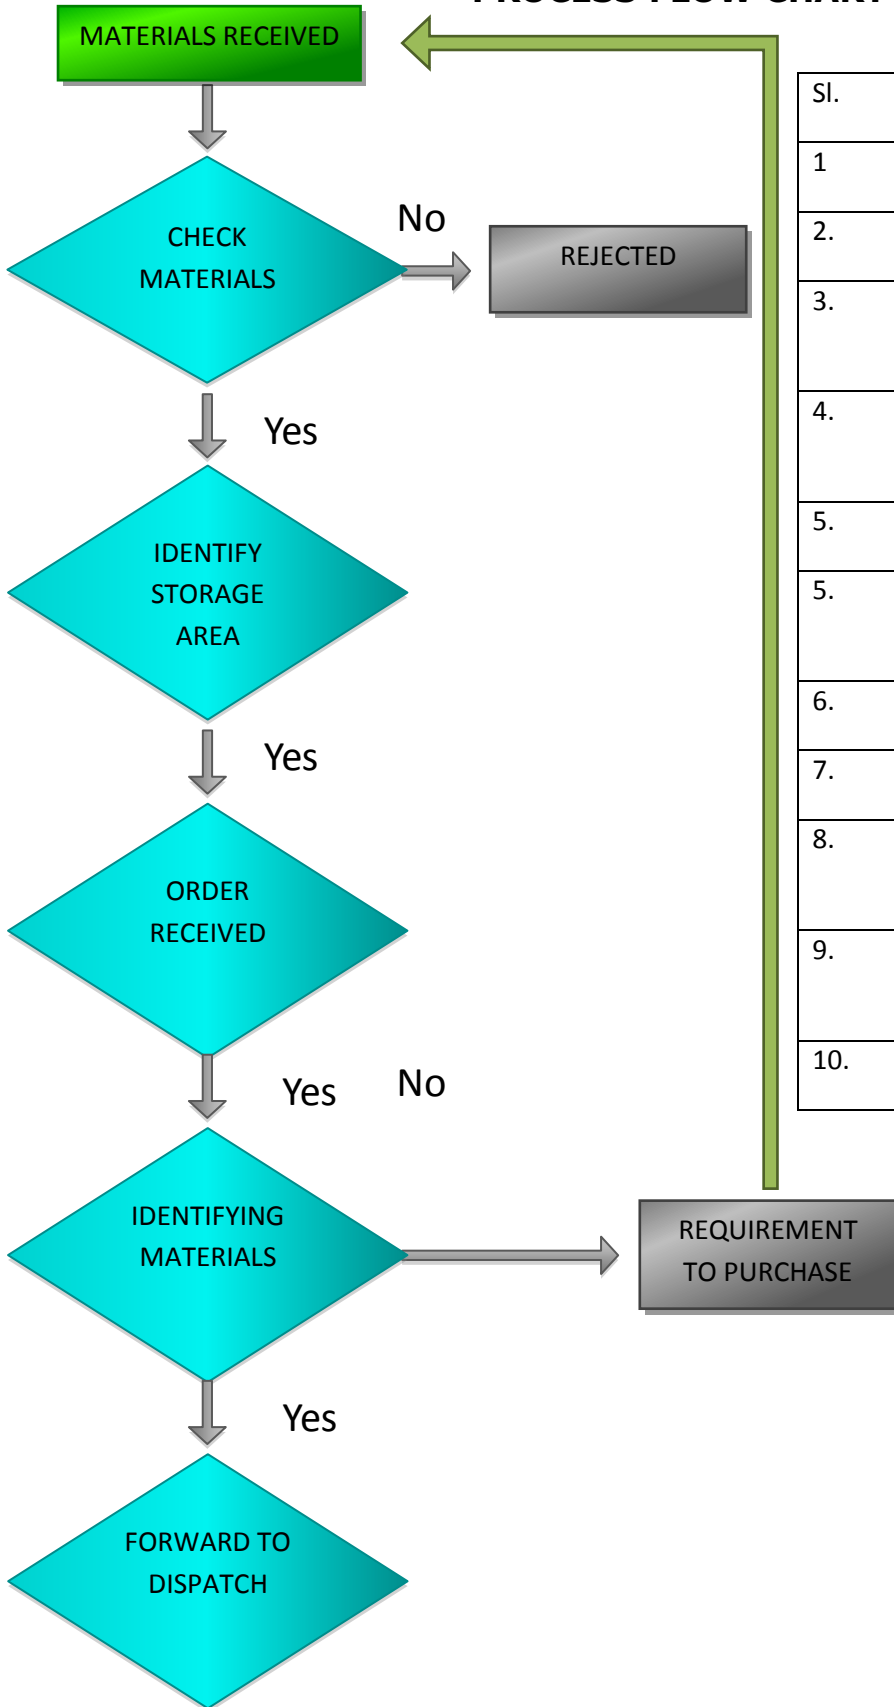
PROCESS FLOW CHART

MATERIALS RECEIVED

CHECK MATERIALS

No

REJECTED

Yes

IDENTIFY STORAGE AREA

Yes

ORDER RECEIVED

Yes

No

IDENTIFYING MATERIALS

REQUIREMENT TO PURCHASE

Yes

FORWARD TO DISPATCH

| Sl. |
|---|
| 1 |
| 2. |
| 3. |
| 4. |
| 5. |
| 5. |
| 6. |
| 7. |
| 8. |
| 9. |
| 10. |